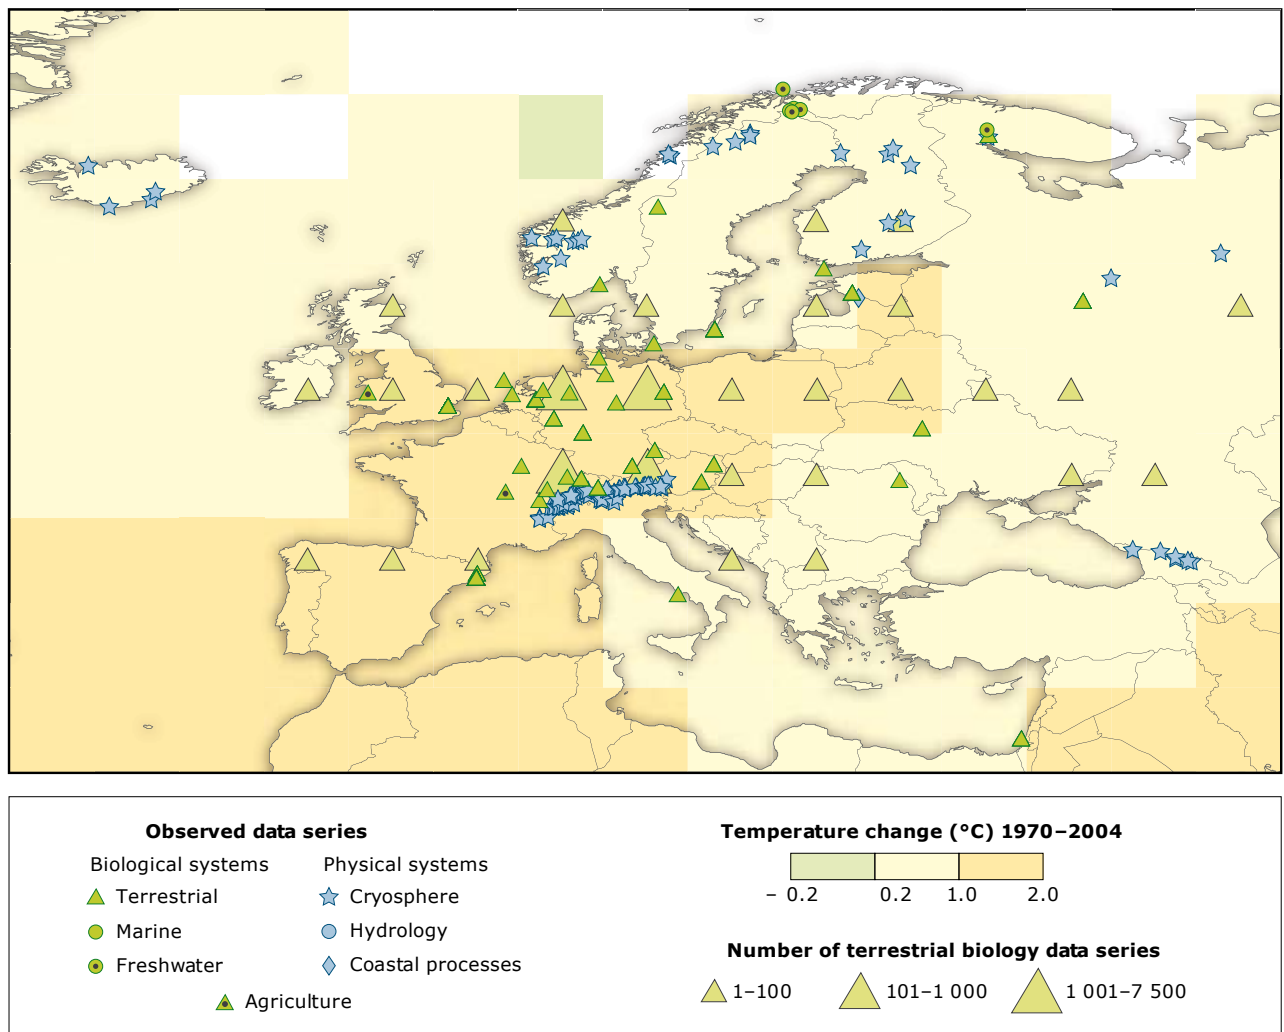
Observed data series

Biological systems
Terrestrial
Marine
Freshwater

Physical systems
Cryosphere
Hydrology
Coastal processes

Agriculture

Temperature change (°C) 1970–2004

– 0.2 0.2 1.0 2.0

Number of terrestrial biology data series

1–100 101–1 000 1 001–7 500